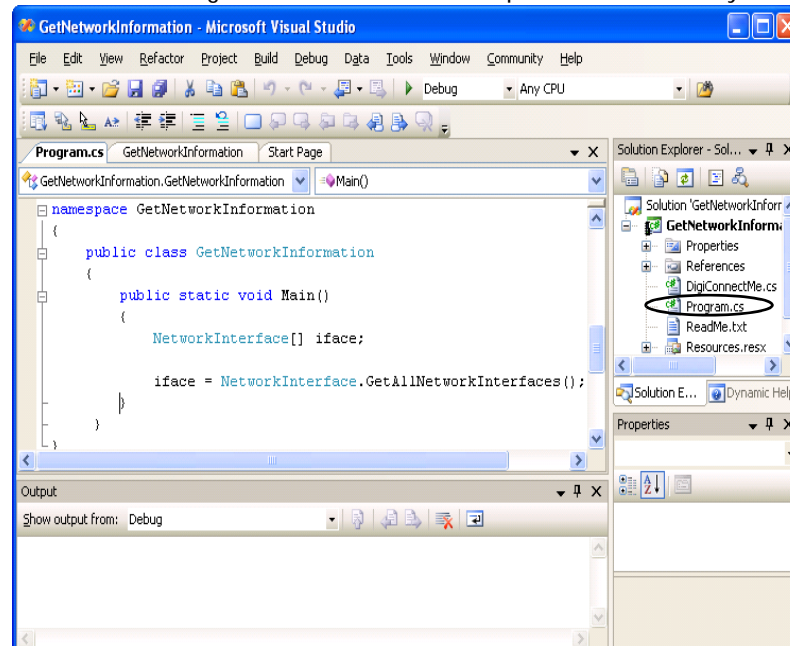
GetNetworkInformation - Microsoft Visual Studio

File Edit View Refactor Project Build Debug Data Tools Window Community Help

Debug Any CPU

Program.cs GetNetworkInformation Start Page

GetNetworkInformation.GetNetworkInformation Main()

namespace GetNetworkInformation
{
public class GetNetworkInformation
{
public static void Main()
{
NetworkInterface[] iface;

iface = NetworkInterface.GetAllNetworkInterfaces();
}
}
}

Solution Explorer - Sol...

Solution 'GetNetworkInforr
GetNetworkInforma
Properties
References
DigiConnectMe.cs
Program.cs
ReadMe.txt
Resources.resx

Solution E... Dynamic Help

Properties

Output

Show output from: Debug